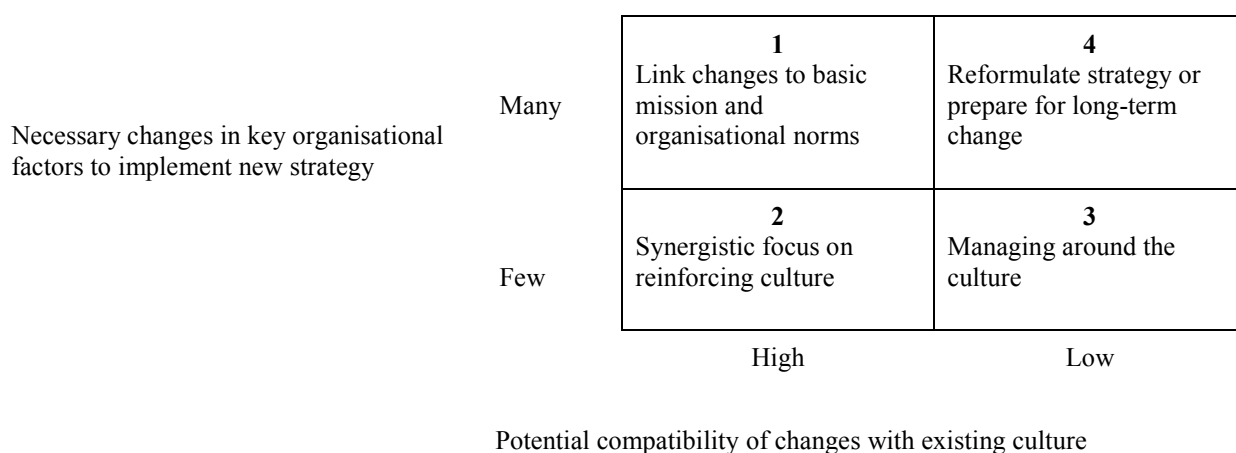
Necessary changes in key organisational factors to implement new strategy

| | High | Low |
|---|---|---|
| Many | **1** Link changes to basic mission and organisational norms | **4** Reformulate strategy or prepare for long-term change |
| Few | **2** Synergistic focus on reinforcing culture | **3** Managing around the culture |

Potential compatibility of changes with existing culture